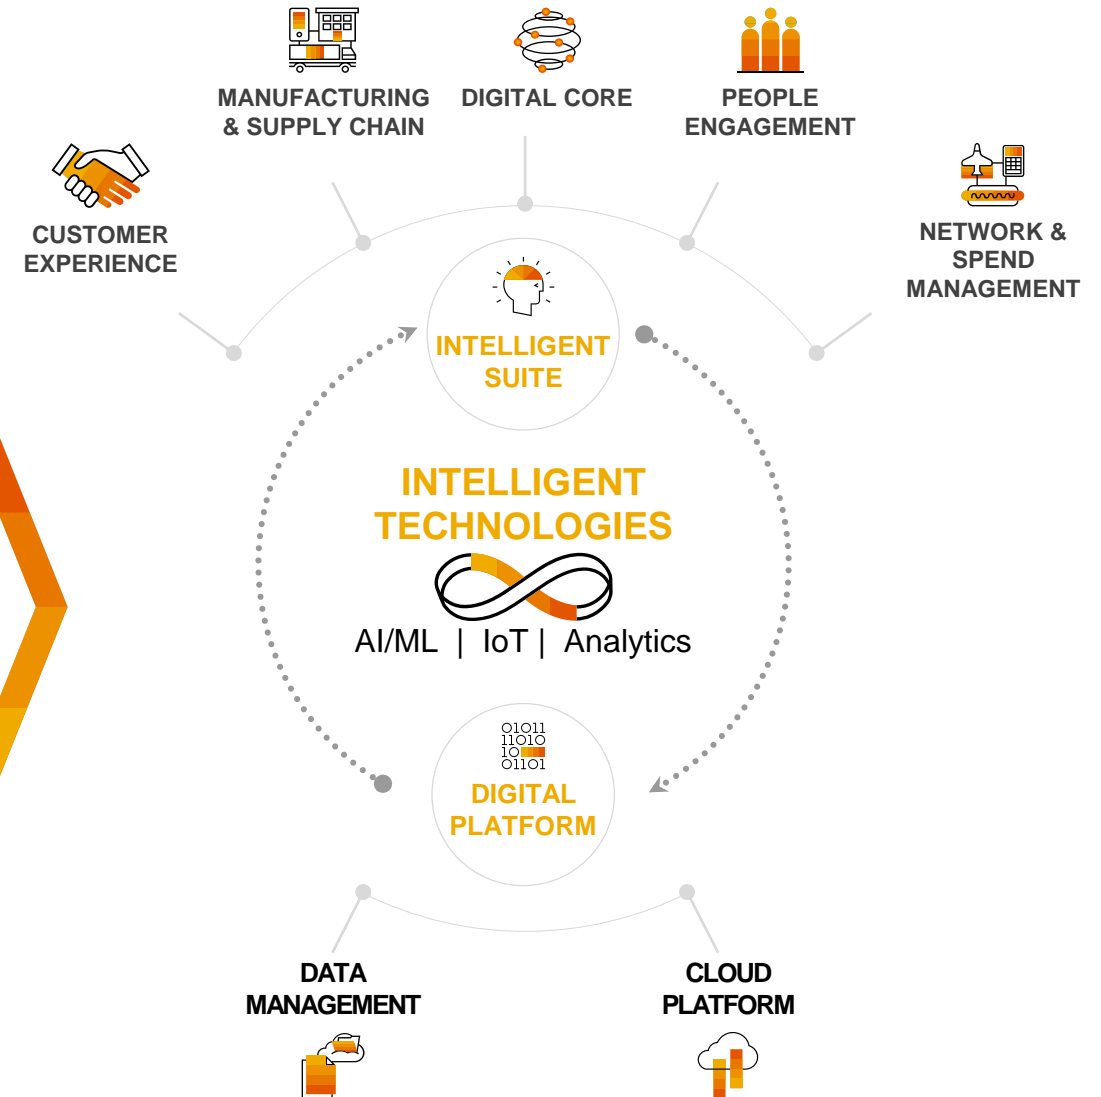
MANUFACTURING & SUPPLY CHAIN

DIGITAL CORE

PEOPLE ENGAGEMENT

CUSTOMER EXPERIENCE

NETWORK & SPEND MANAGEMENT

INTELLIGENT SUITE

INTELLIGENT TECHNOLOGIES

AI/ML | IoT | Analytics

01011
11010
10
01101

DIGITAL PLATFORM

DATA MANAGEMENT

CLOUD PLATFORM